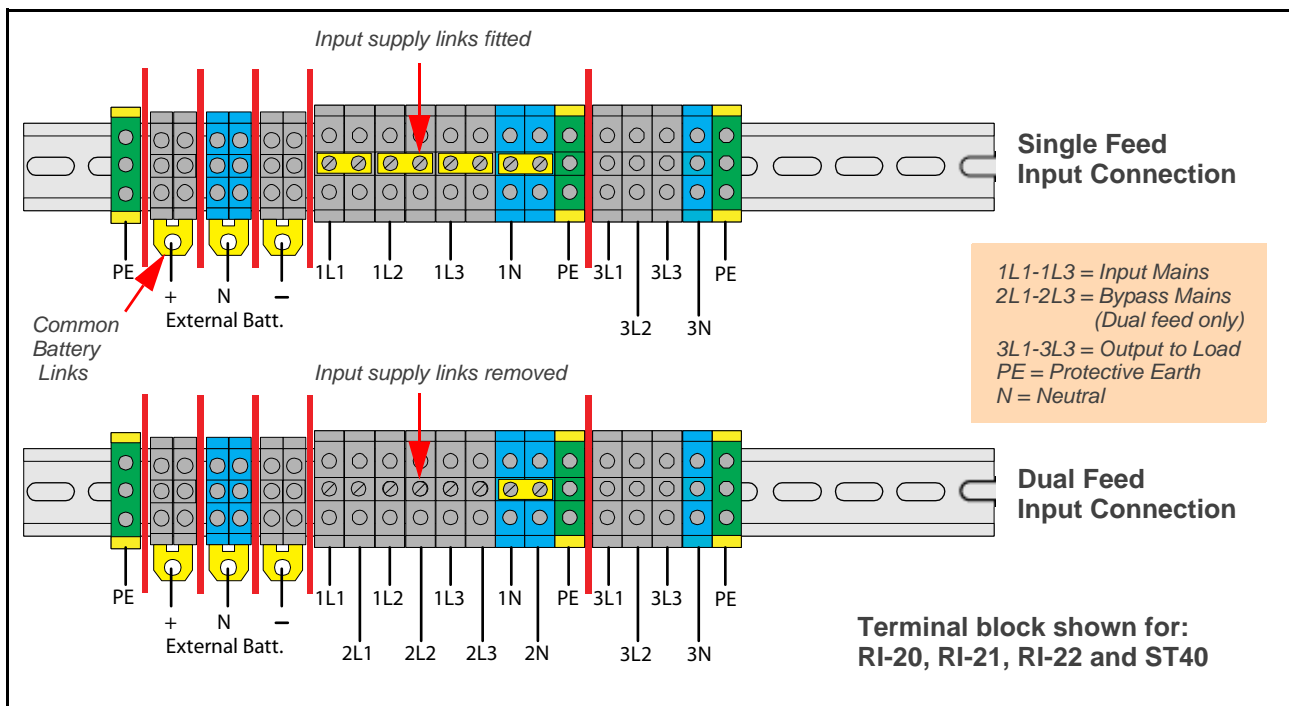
Input supply links fitted

Single Feed
Input Connection

PE
+
N
–
External Batt.
1L1
1L2
1L3
1N
PE
3L1
3L2
3L3
3N
PE

Common
Battery
Links

1L1-1L3 = Input Mains
2L1-2L3 = Bypass Mains
(Dual feed only)
3L1-3L3 = Output to Load
PE = Protective Earth
N = Neutral

Input supply links removed

Dual Feed
Input Connection

PE
+
N
–
External Batt.
1L1
2L1
1L2
2L2
1L3
2L3
1N
2N
PE
3L1
3L2
3L3
3N
PE

Terminal block shown for:
RI-20, RI-21, RI-22 and ST40